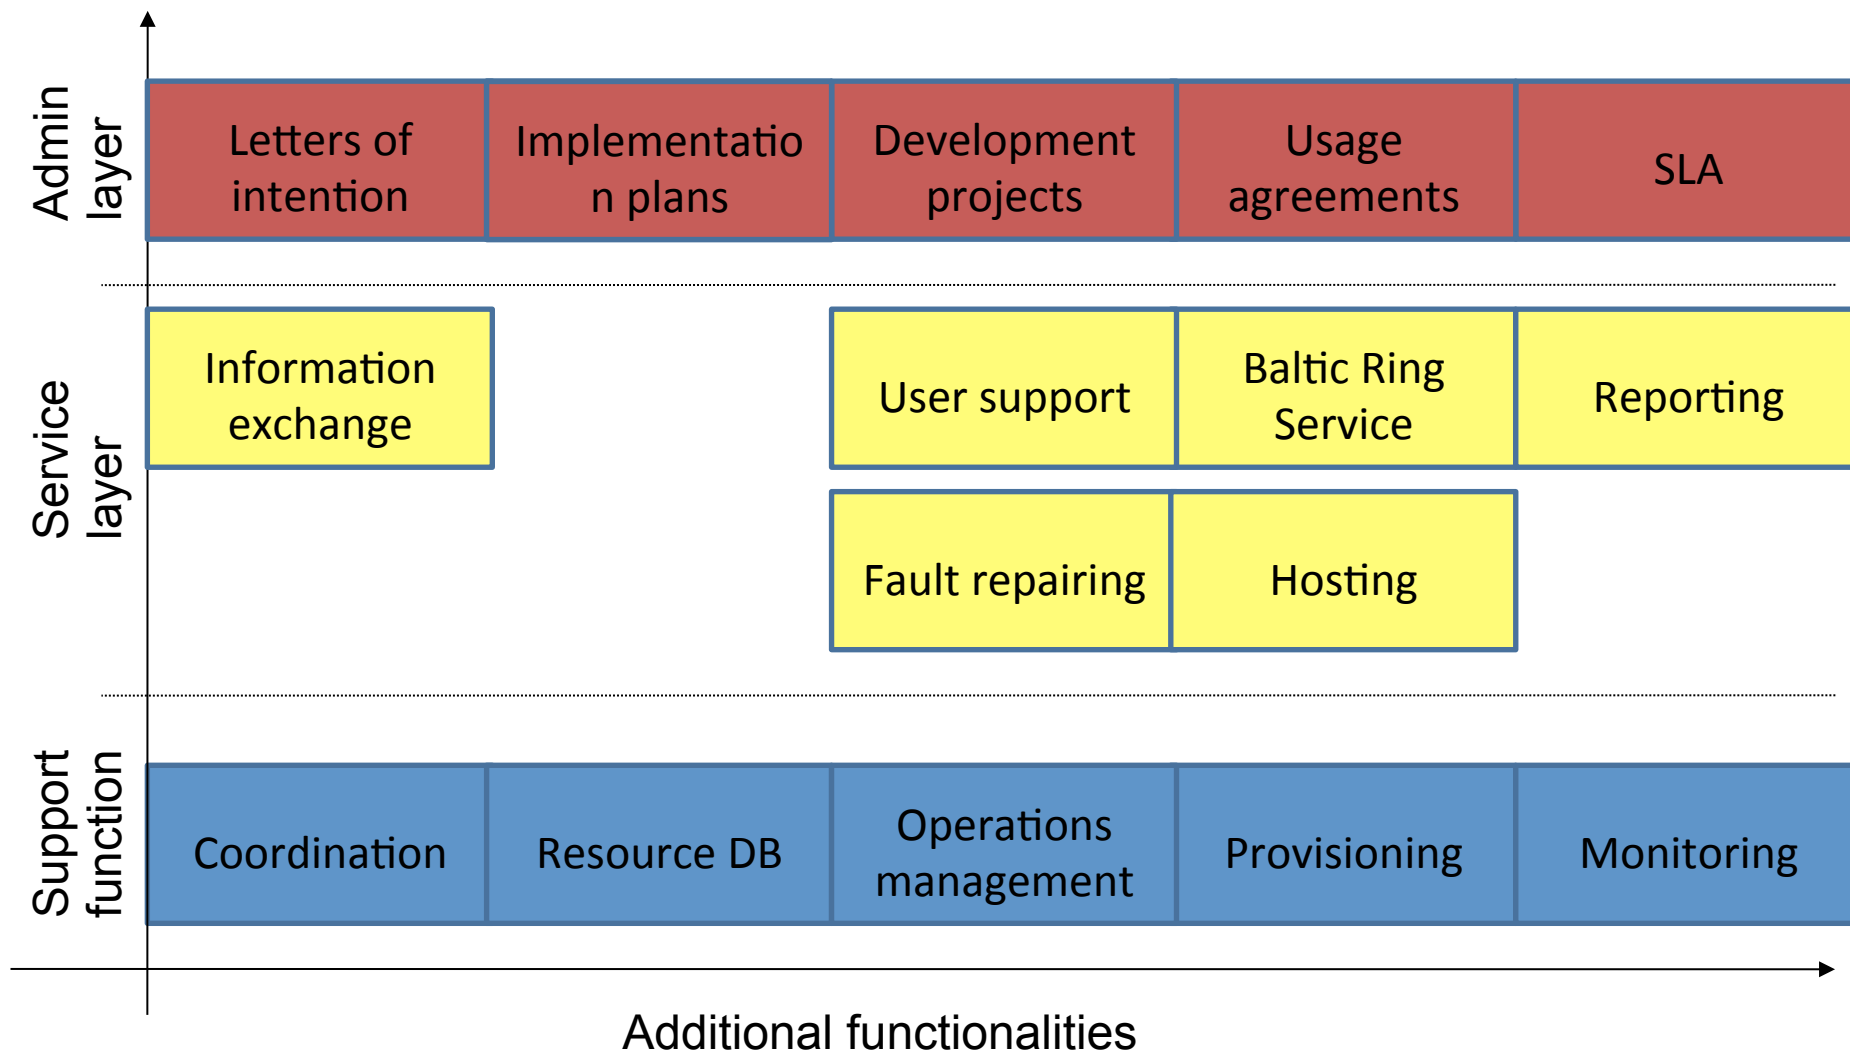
Admin layer

Letters of intention

Implementation plans

Development projects

Usage agreements

SLA

Service layer

Information exchange

User support

Baltic Ring Service

Reporting

Fault repairing

Hosting

Support function

Coordination

Resource DB

Operations management

Provisioning

Monitoring

Additional functionalities